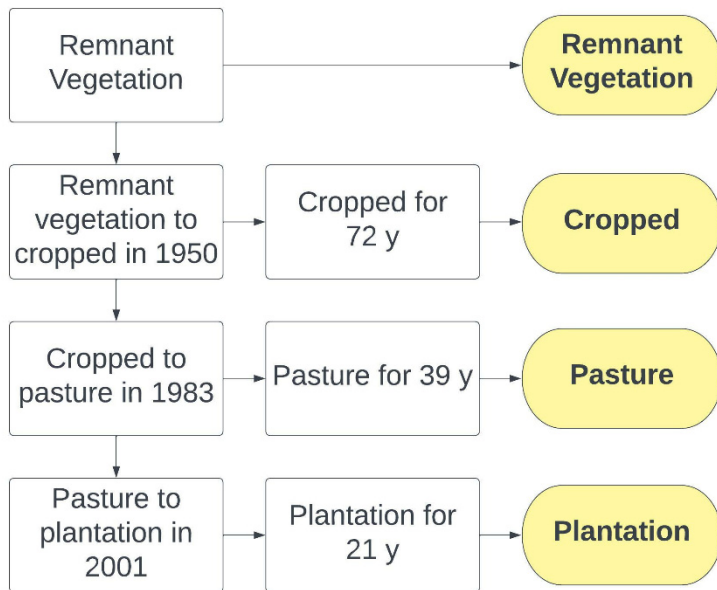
Remnant Vegetation

Remnant Vegetation

Remnant vegetation to cropped in 1950

Cropped for 72 y

Cropped

Cropped to pasture in 1983

Pasture for 39 y

Pasture

Pasture to plantation in 2001

Plantation for 21 y

Plantation